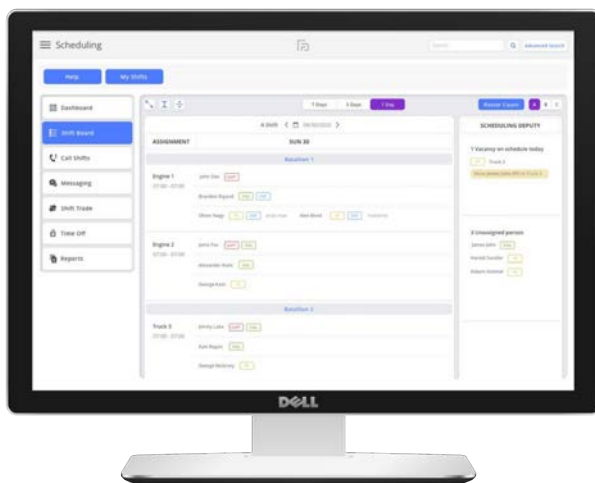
Scheduling

Search

Advanced Search

Help

My Shifts

Dashboard

Shift Board

Call Shifts

Messaging

Shift Trade

Time Off

Reports

7 Days

3 Days

1 Day

Roster Count

A Shift

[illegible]

ASSIGNMENT

SUN 30

Battalion 1

Engine 1

07:00 - 07:00

John Doe

Brandon Rupard

Oliver Nagy

Alex Brook

Engine 2

07:00 - 07:00

Jone Fox

Alexander Hale

George Kent

Battalion 2

Truck 5

07:00 - 07:00

Jimmy Lake

Kyle Reyes

George McInroy

SCHEDULING DEPUTY

1 Vacancy on schedule today

Truck 4

3 Unassigned person

James John

Harold Souder

Robert Kimmel

DELL